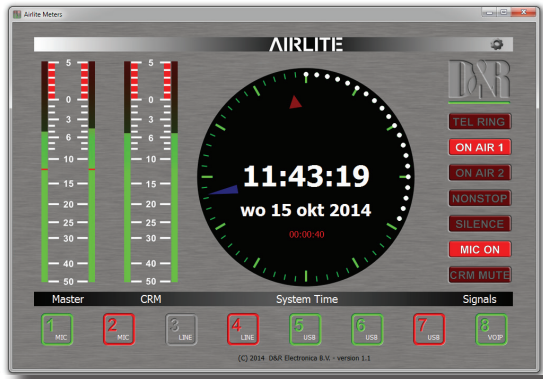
Airlite Meters

AIRLITE

D&R

5
0
3
6
10
15
20
25
30
40
50

5
0
3
6
10
15
20
25
30
40
50

11:43:19
wo 15 okt 2014
00:00:40

TEL RING
ON AIR 1
ON AIR 2
NONSTOP
SILENCE
MIC ON
CRM MUTE

Master CRM System Time Signals

1 MIC
2 MIC
3 LINE
4 LINE
5 USB
6 USB
7 USB
8 VOIP

(C) 2014 D&R Electronica B.V. - version 1.1